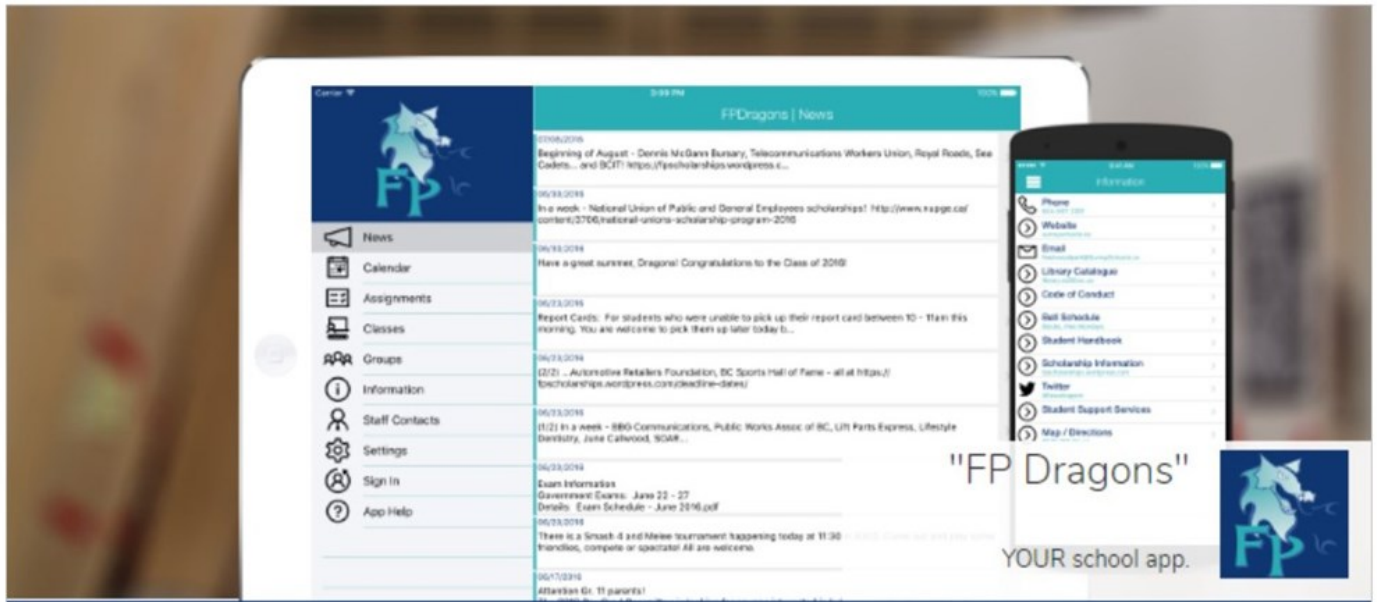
Carrier

3:59 PM

100%

FP

FPDragons | News

News

Calendar

Assignments

Classes

Groups

Information

Staff Contacts

Settings

Sign In

App Help

07/08/2016
Beginning of August - Dennis McGann Bursary, Telecommunications Workers Union, Royal Roads, Sea Cadets... and BCIT! https://fpscholarships.wordpress.c...

06/30/2016
In a week - National Union of Public and General Employees scholarships! http://www.nupge.ca/content/3706/national-unions-scholarship-program-2016

06/30/2016
Have a great summer, Dragons! Congratulations to the Class of 2016!

06/23/2016
Report Cards: For students who were unable to pick up their report card between 10 - 11am this morning. You are welcome to pick them up later today b...

06/23/2016
(2/2) ... Automotive Retailers Foundation, BC Sports Hall of Fame - all at https://fpscholarships.wordpress.com/deadline-dates/

06/23/2016
(1/2) In a week - BBG Communications, Public Works Assoc of BC, Lift Parts Express, Lifestyle Dentistry, June Callwood, SOAR...

06/23/2016
Exam Information
Government Exams: June 22 - 27
Details: Exam Schedule - June 2016.pdf

06/23/2016
There is a Smash 4 and Melee tournament happening today at 11:30 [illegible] friendlies, compete or spectate! All are welcome.

06/17/2016
Attention Gr. 11 parents!
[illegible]

Information

Phone
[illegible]

Website
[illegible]

Email
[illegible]

Library Catalogue
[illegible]

Code of Conduct

Bell Schedule
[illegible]

Student Handbook

Scholarship Information
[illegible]

Twitter
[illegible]

Student Support Services

Map / Directions

"FP Dragons"

YOUR school app.

FP